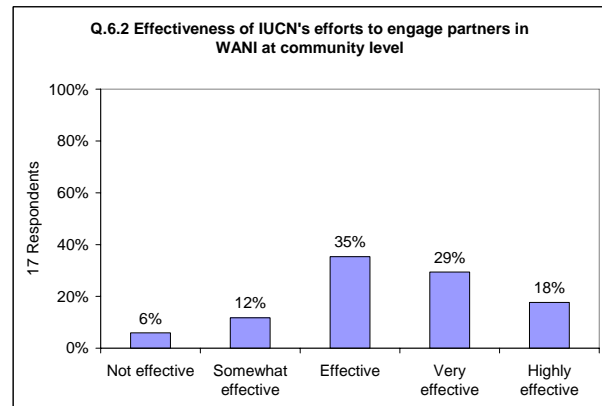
Q.6.2 Effectiveness of IUCN's efforts to engage partners in WANI at community level

100%
80%
60%
40%
20%
0%

17 Respondents

6%
12%
35%
29%
18%

Not effective
Somewhat effective
Effective
Very effective
Highly effective